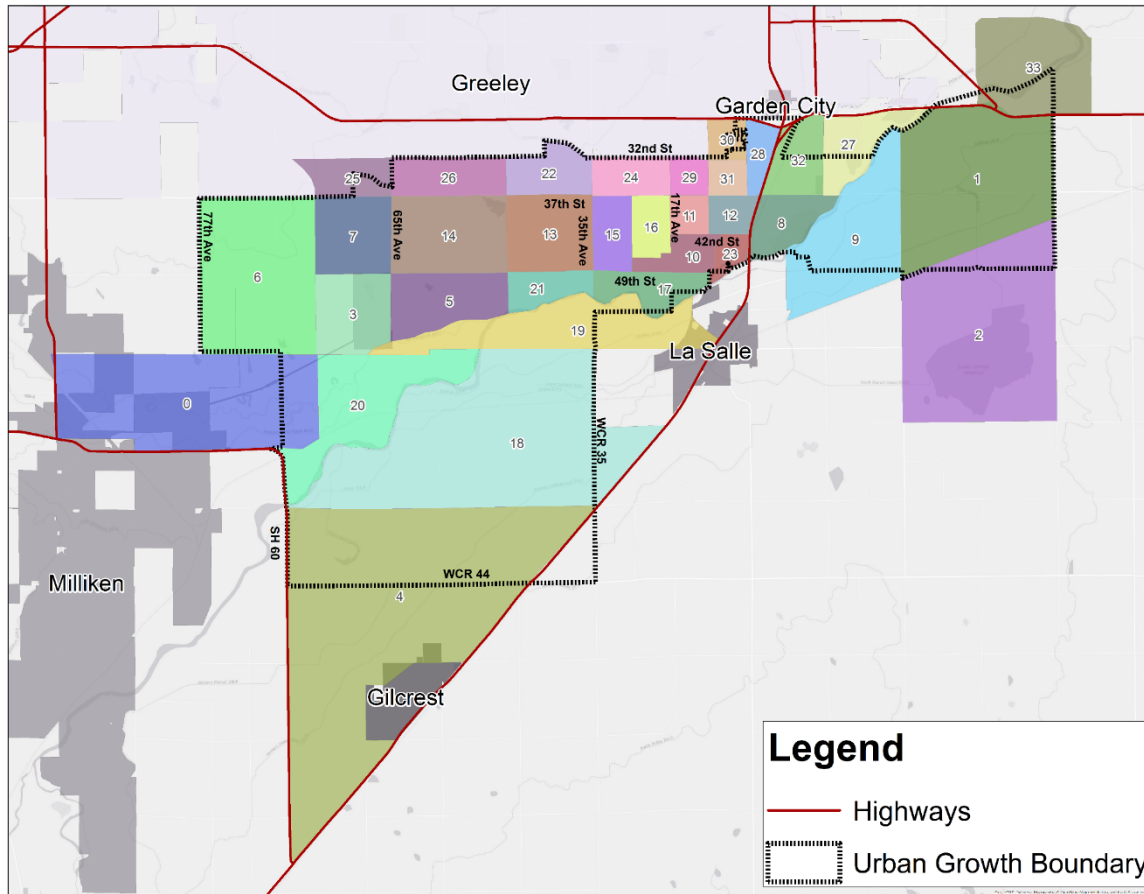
Greeley
Garden City
33
32nd St
30
28
27
32
1
25
26
22
24
29
31
77th Ave
65th Ave
37th St
35th Ave
17th Ave
12
7
14
13
15
16
11
8
9
42nd St
10
23
6
49th St
5
21
17
3
19
2
La Salle
0
20
18
WCR 35
SH 60
Milliken
WCR 44
4
Gilcrest
Legend
Highways
Urban Growth Boundary